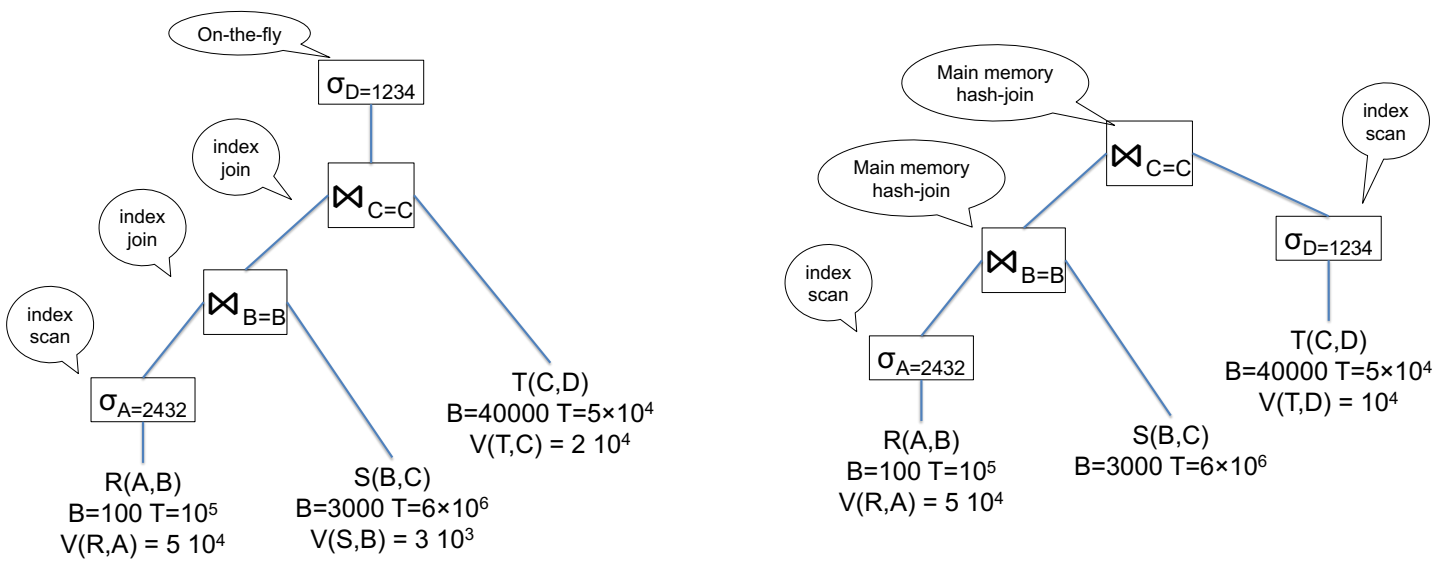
On-the-fly

$\sigma_{D=1234}$

index join

$\bowtie_{C=C}$

index join

$\bowtie_{B=B}$

index scan

$\sigma_{A=2432}$

R(A,B)
B=100 T=$10^5$
V(R,A) = 5 $10^4$

S(B,C)
B=3000 T=$6\times10^6$
V(S,B) = 3 $10^3$

T(C,D)
B=40000 T=$5\times10^4$
V(T,C) = 2 $10^4$

Main memory hash-join

$\bowtie_{C=C}$

index scan

Main memory hash-join

$\bowtie_{B=B}$

$\sigma_{D=1234}$

index scan

$\sigma_{A=2432}$

T(C,D)
B=40000 T=$5\times10^4$
V(T,D) = $10^4$

R(A,B)
B=100 T=$10^5$
V(R,A) = 5 $10^4$

S(B,C)
B=3000 T=$6\times10^6$